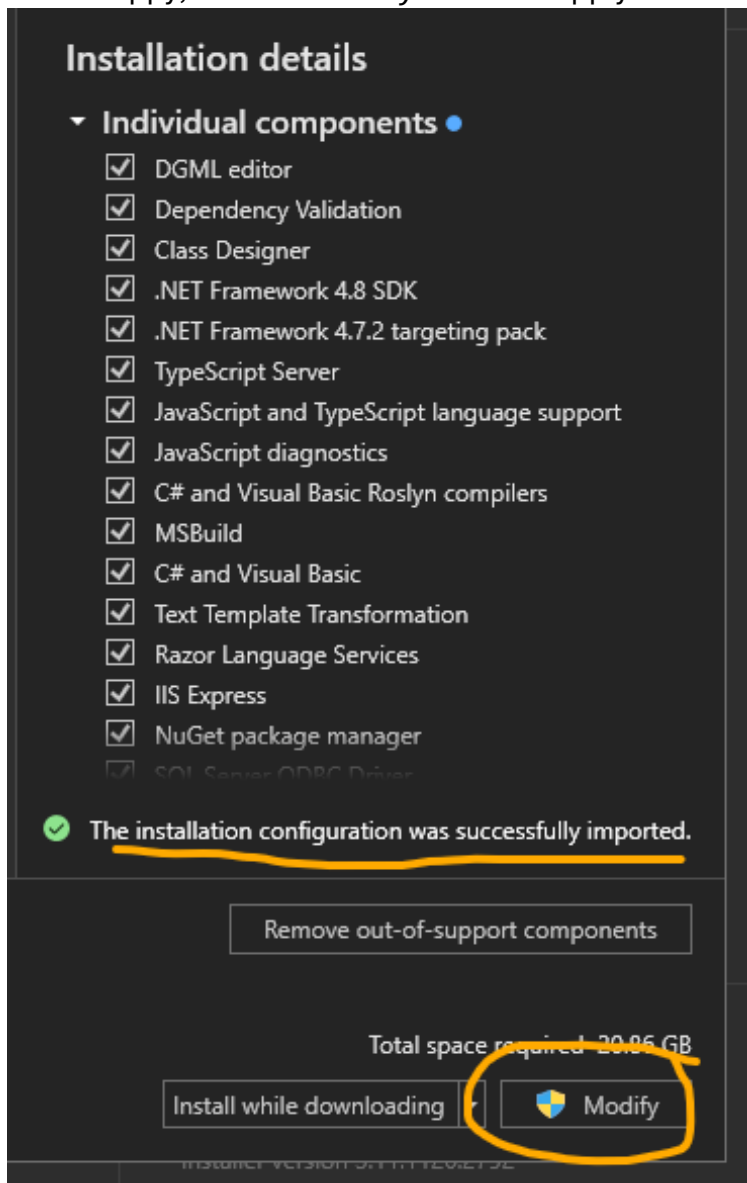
Installation details

Individual components

DGML editor
Dependency Validation
Class Designer
.NET Framework 4.8 SDK
.NET Framework 4.7.2 targeting pack
TypeScript Server
JavaScript and TypeScript language support
JavaScript diagnostics
C# and Visual Basic Roslyn compilers
MSBuild
C# and Visual Basic
Text Template Transformation
Razor Language Services
IIS Express
NuGet package manager
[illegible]

The installation configuration was successfully imported.

Remove out-of-support components

Total space re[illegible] 20.86 GB

Install while downloading

Modify

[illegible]